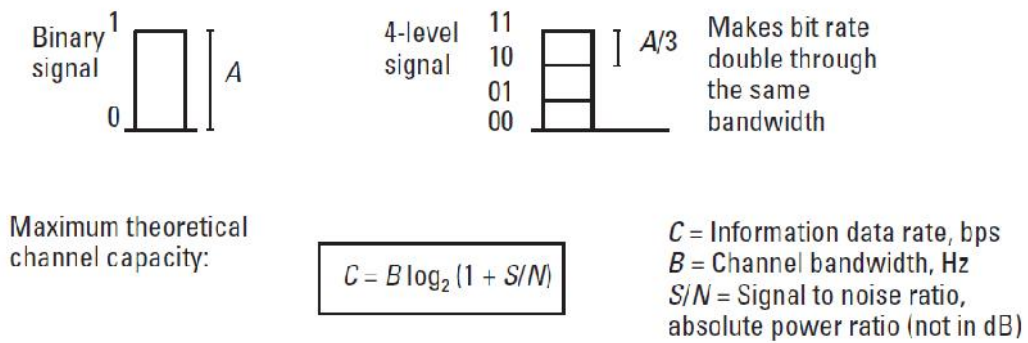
Binary signal 1 0 A

4-level signal 11 10 01 00 A/3

Makes bit rate double through the same bandwidth

Maximum theoretical channel capacity:

$C = B\log_2(1 + S/N)$

$C$ = Information data rate, bps
$B$ = Channel bandwidth, Hz
$S/N$ = Signal to noise ratio, absolute power ratio (not in dB)